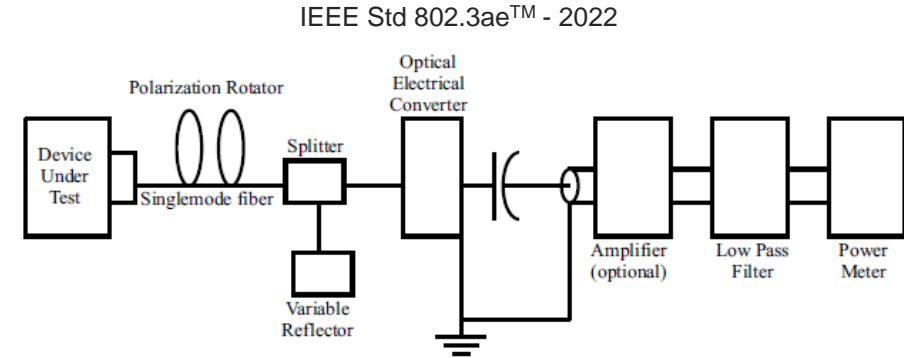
IEEE Std 802.3ae$^{TM}$ - 2022

Polarization Rotator

Optical Electrical Converter

Device Under Test

Splitter

Singlemode fiber

Variable Reflector

Amplifier (optional)

Low Pass Filter

Power Meter